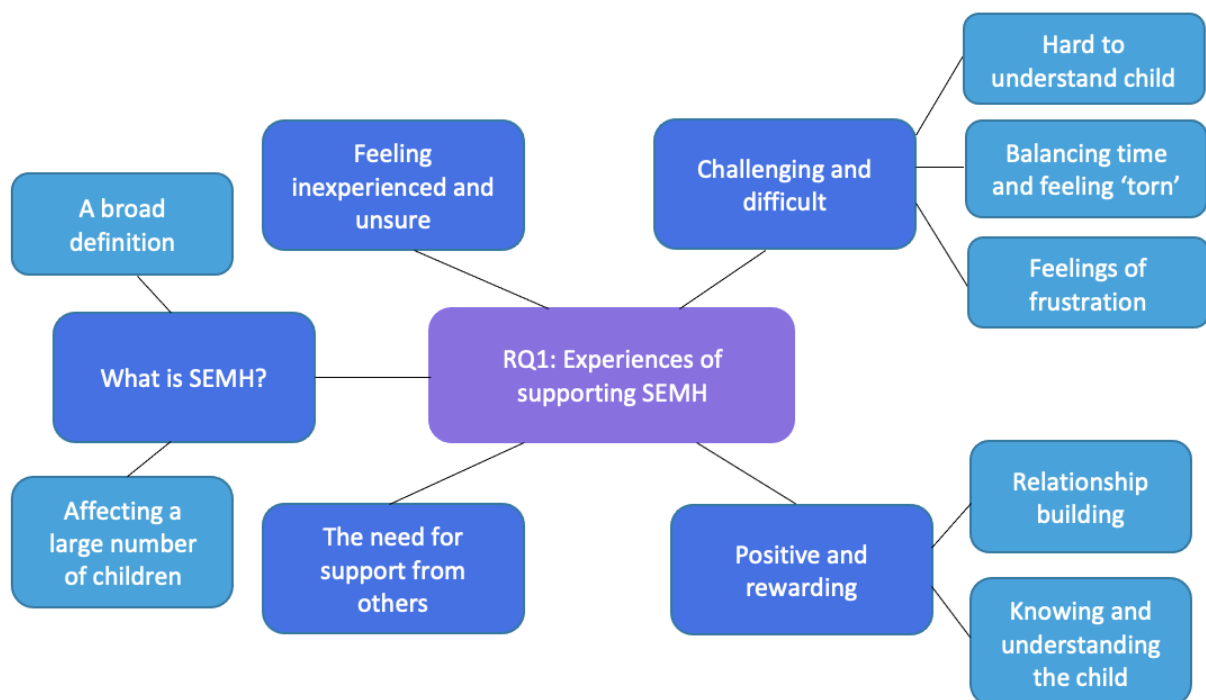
RQ1: Experiences of supporting SEMH

What is SEMH?

A broad definition

Affecting a large number of children

Feeling inexperienced and unsure

Challenging and difficult

Hard to understand child

Balancing time and feeling ‘torn’

Feelings of frustration

The need for support from others

Positive and rewarding

Relationship building

Knowing and understanding the child